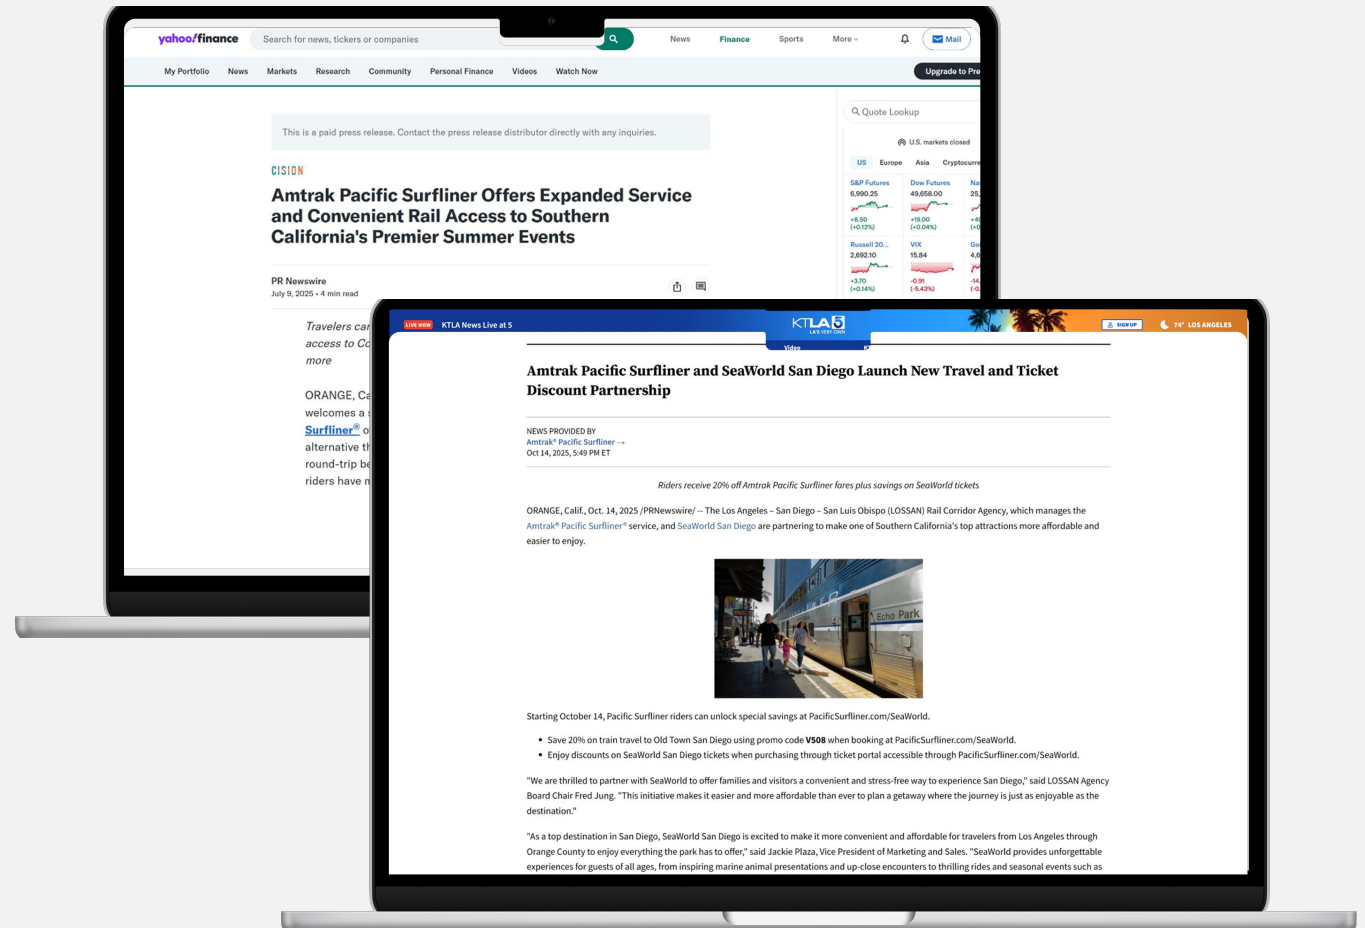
yahoo!finance

Search for news, tickers or companies

News Finance Sports More

Mail

My Portfolio News Markets Research Community Personal Finance Videos Watch Now

Upgrade to Pre

This is a paid press release. Contact the press release distributor directly with any inquiries.

CISION

Amtrak Pacific Surfliner Offers Expanded Service and Convenient Rail Access to Southern California's Premier Summer Events

PR Newswire
July 9, 2025 • 4 min read

Travelers car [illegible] access to Co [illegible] more

ORANGE, Ca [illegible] welcomes a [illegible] Surfliner® o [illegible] alternative th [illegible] round-trip be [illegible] riders have n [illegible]

Quote Lookup

U.S. markets closed

US Europe Asia Cryptocurre

| S&P Futures | Dow Futures | Na |
|---|---|---|
| 6,990.25 | 49,658.00 | 25, |
| +8.50 (+0.12%) | +19.00 (+0.04%) | +4 (+0 |
| Russell 20... | VIX | Go |
| 2,692.10 | 15.84 | 4,6 |
| +3.70 (+0.14%) | -0.91 (-5.43%) | -14 (-0. |

LIVE NOW KTLA News Live at 5

KTLA 5 LA'S VERY OWN

Video

SIGN UP

74° LOS ANGELES

Amtrak Pacific Surfliner and SeaWorld San Diego Launch New Travel and Ticket Discount Partnership

NEWS PROVIDED BY
Amtrak® Pacific Surfliner →
Oct 14, 2025, 5:49 PM ET

Riders receive 20% off Amtrak Pacific Surfliner fares plus savings on SeaWorld tickets

ORANGE, Calif., Oct. 14, 2025 /PRNewswire/ -- The Los Angeles – San Diego – San Luis Obispo (LOSSAN) Rail Corridor Agency, which manages the Amtrak® Pacific Surfliner® service, and SeaWorld San Diego are partnering to make one of Southern California's top attractions more affordable and easier to enjoy.

Echo Park

Starting October 14, Pacific Surfliner riders can unlock special savings at PacificSurfliner.com/SeaWorld.

• Save 20% on train travel to Old Town San Diego using promo code V508 when booking at PacificSurfliner.com/SeaWorld.
• Enjoy discounts on SeaWorld San Diego tickets when purchasing through ticket portal accessible through PacificSurfliner.com/SeaWorld.

"We are thrilled to partner with SeaWorld to offer families and visitors a convenient and stress-free way to experience San Diego," said LOSSAN Agency Board Chair Fred Jung. "This initiative makes it easier and more affordable than ever to plan a getaway where the journey is just as enjoyable as the destination."

"As a top destination in San Diego, SeaWorld San Diego is excited to make it more convenient and affordable for travelers from Los Angeles through Orange County to enjoy everything the park has to offer," said Jackie Plaza, Vice President of Marketing and Sales. "SeaWorld provides unforgettable experiences for guests of all ages, from inspiring marine animal presentations and up-close encounters to thrilling rides and seasonal events such as